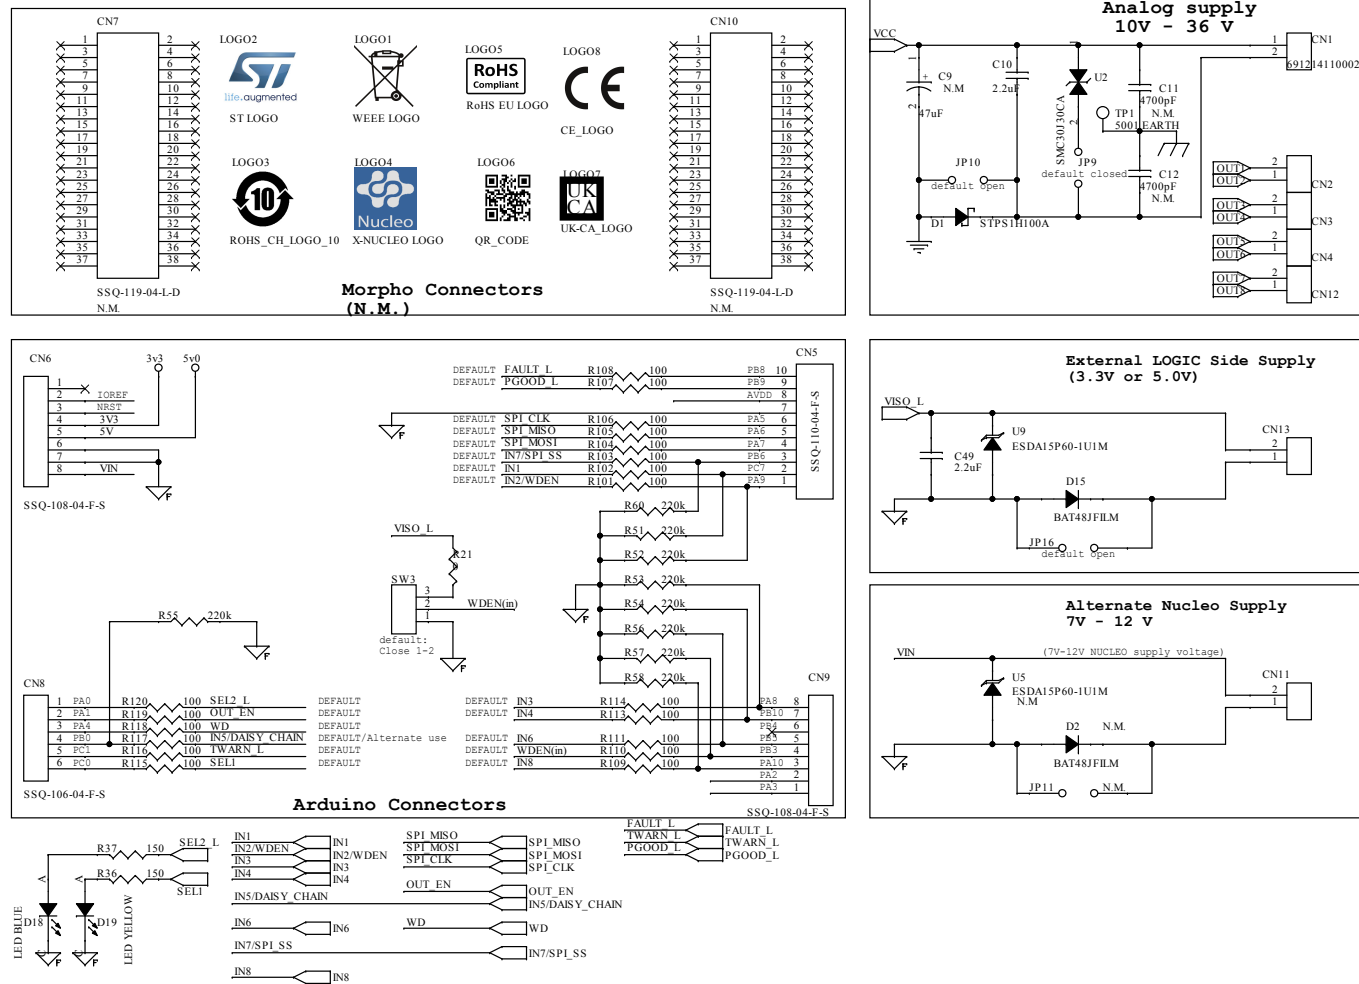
CN7

1 2
3 4
5 6
7 8
9 10
11 12
13 14
15 16
17 18
19 20
21 22
23 24
25 26
27 28
29 30
31 32
33 34
35 36
37 38

SSQ-119-04-L-D
N.M.

LOGO2
life.augmented
ST LOGO

LOGO1
WEEE LOGO

LOGO5
RoHS
Compliant
RoHS EU LOGO

LOGO8
CE
CE_LOGO

LOGO3
10
ROHS_CH_LOGO_10

LOGO4
Nucleo
X-NUCLEO LOGO

LOGO6
QR_CODE

LOGO7
UK
CA
UK-CA_LOGO

Morpho Connectors
(N.M.)

CN10

1 2
3 4
5 6
7 8
9 10
11 12
13 14
15 16
17 18
19 20
21 22
23 24
25 26
27 28
29 30
31 32
33 34
35 36
37 38

SSQ-119-04-L-D
N.M.

Analog supply
10V - 36 V

VCC
C9 N.M
47uF
C10 2.2uF
U2
SMC30J30CA
TP1 5001
C11 4700pF N.M.
EARTH
JP10 default open
JP9 default closed
C12 4700pF N.M.
D1 STPS1H100A
CN1 691214110002
1 2
OUT1 OUT2 2 1 CN2
OUT3 OUT4 2 1 CN3
OUT5 OUT6 2 1 CN4
OUT7 OUT8 2 1 CN12

CN6
3v3 5v0
1 IOREF
2 NRST
3 3V3
4 5V
5
6
7
8 VIN
SSQ-108-04-F-S

DEFAULT FAULT_L R108 100 PB8 10
DEFAULT PGOOD_L R107 100 PB9 9
AVDD 8
7
DEFAULT SPI_CLK R106 100 PA5 6
DEFAULT SPI_MISO R105 100 PA6 5
DEFAULT SPI_MOSI R104 100 PA7 4
DEFAULT IN7/SPI_SS R103 100 PB6 3
DEFAULT IN1 R102 100 PC7 2
DEFAULT IN2/WDEN R101 100 PA9 1
CN5
SSQ-110-04-F-S

R60 220k
R51 220k
R52 220k
R53 220k
R54 220k
R56 220k
R57 220k
R58 220k

VISO_L
R21
SW3
3 2 1
WDEN(in)
default: Close 1-2

R55 220k

CN8
1 PA0 R120 100 SEL2_L DEFAULT
2 PA1 R119 100 OUT_EN DEFAULT
3 PA4 R118 100 WD DEFAULT
4 PB0 R117 100 IN5/DAISY_CHAIN DEFAULT/Alternate use
5 PC1 R116 100 TWARN_L DEFAULT
6 PC0 R115 100 SEL1 DEFAULT
SSQ-106-04-F-S

Arduino Connectors

DEFAULT IN3 R114 100 PA8 8
DEFAULT IN4 R113 100 PB10 7
PB4 6
DEFAULT IN6 R111 100 PB5 5
DEFAULT WDEN(in) R110 100 PB3 4
DEFAULT IN8 R109 100 PA10 3
PA2 2
PA3 1
CN9
SSQ-108-04-F-S

External LOGIC Side Supply
(3.3V or 5.0V)
VISO_L
U9
ESDA15P60-1U1M
C49 2.2uF
D15
BAT48JFILM
JP16 default open
CN13
2 1

Alternate Nucleo Supply
7V - 12 V
VIN
(7V-12V NUCLEO supply voltage)
U5
ESDA15P60-1U1M
N.M
D2 N.M.
BAT48JFILM
JP11 N.M.
CN11
2 1

R37 150 SEL2_L
R36 150 SEL1
D18 LED BLUE
D19 LED YELLOW

IN1 IN1
IN2/WDEN IN2/WDEN
IN3 IN3
IN4 IN4
IN5/DAISY_CHAIN
IN6 IN6
IN7/SPI_SS
IN8 IN8

SPI_MISO SPI_MISO
SPI_MOSI SPI_MOSI
SPI_CLK SPI_CLK
OUT_EN OUT_EN
IN5/DAISY_CHAIN
WD WD
IN7/SPI_SS

FAULT_L FAULT_L
TWARN_L TWARN_L
PGOOD_L PGOOD_L